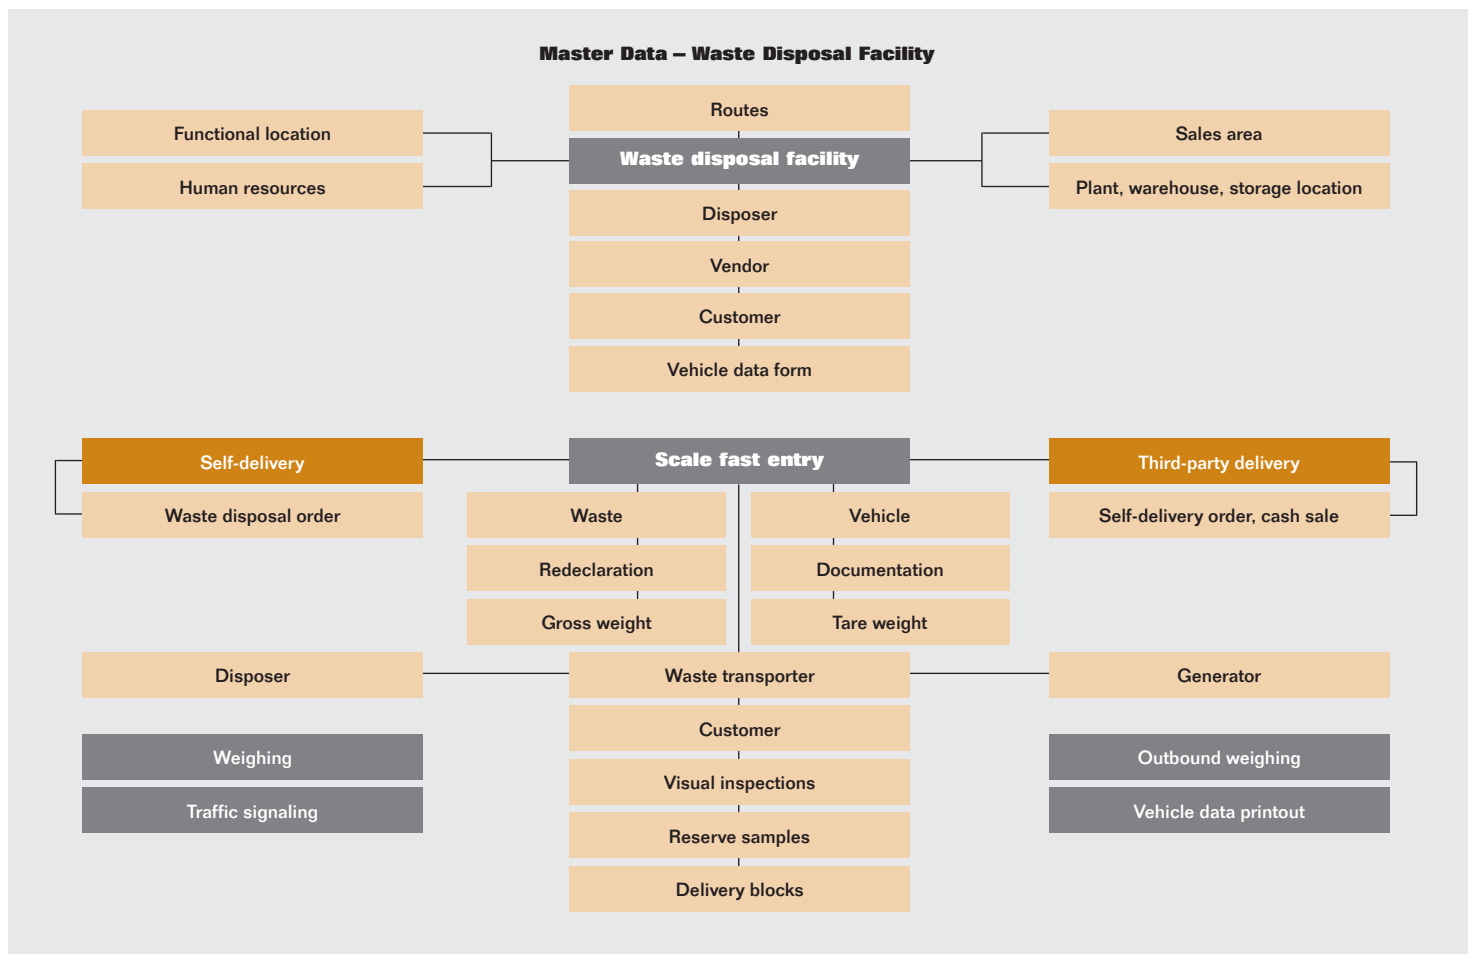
Master Data – Waste Disposal Facility

Functional location

Human resources

Routes

Waste disposal facility

Disposer

Vendor

Customer

Vehicle data form

Sales area

Plant, warehouse, storage location

Self-delivery

Waste disposal order

Scale fast entry

Waste

Redeclaration

Gross weight

Vehicle

Documentation

Tare weight

Third-party delivery

Self-delivery order, cash sale

Disposer

Waste transporter

Customer

Visual inspections

Reserve samples

Delivery blocks

Generator

Weighing

Traffic signaling

Outbound weighing

Vehicle data printout